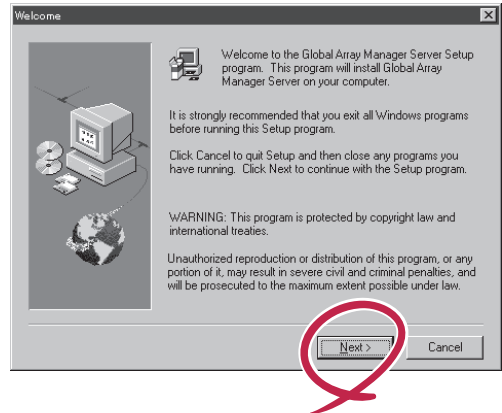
Welcome

Welcome to the Global Array Manager Server Setup program. This program will install Global Array Manager Server on your computer.

It is strongly recommended that you exit all Windows programs before running this Setup program.

Click Cancel to quit Setup and then close any programs you have running. Click Next to continue with the Setup program.

WARNING: This program is protected by copyright law and international treaties.

Unauthorized reproduction or distribution of this program, or any portion of it, may result in severe civil and criminal penalties, and will be prosecuted to the maximum extent possible under law.

Next >

Cancel